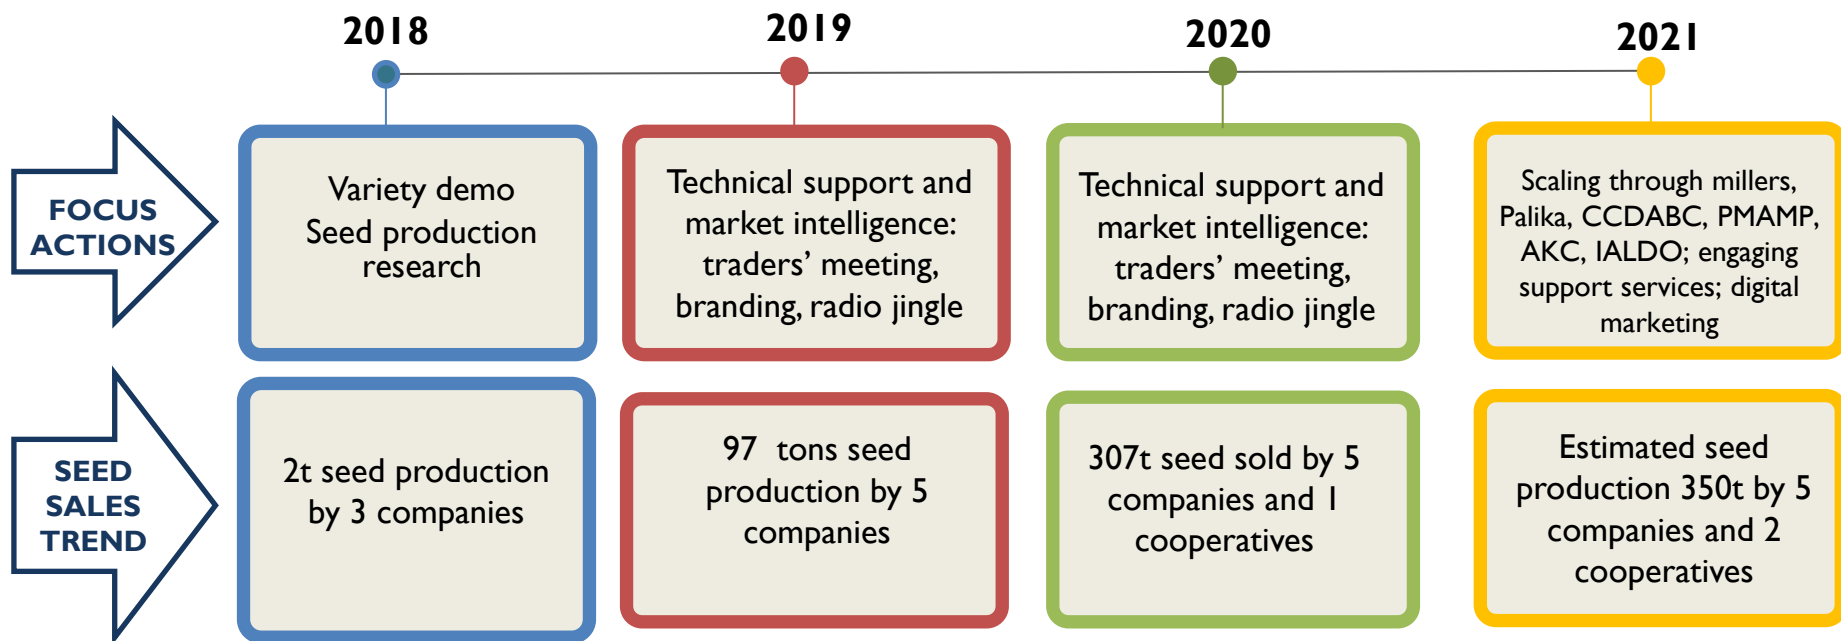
2018

2019

2020

2021

FOCUS ACTIONS

Variety demo
Seed production research

Technical support and market intelligence: traders' meeting, branding, radio jingle

Technical support and market intelligence: traders' meeting, branding, radio jingle

Scaling through millers, Palika, CCDABC, PMAMP, AKC, IALDO; engaging support services; digital marketing

SEED SALES TREND

2t seed production by 3 companies

97 tons seed production by 5 companies

307t seed sold by 5 companies and 1 cooperatives

Estimated seed production 350t by 5 companies and 2 cooperatives